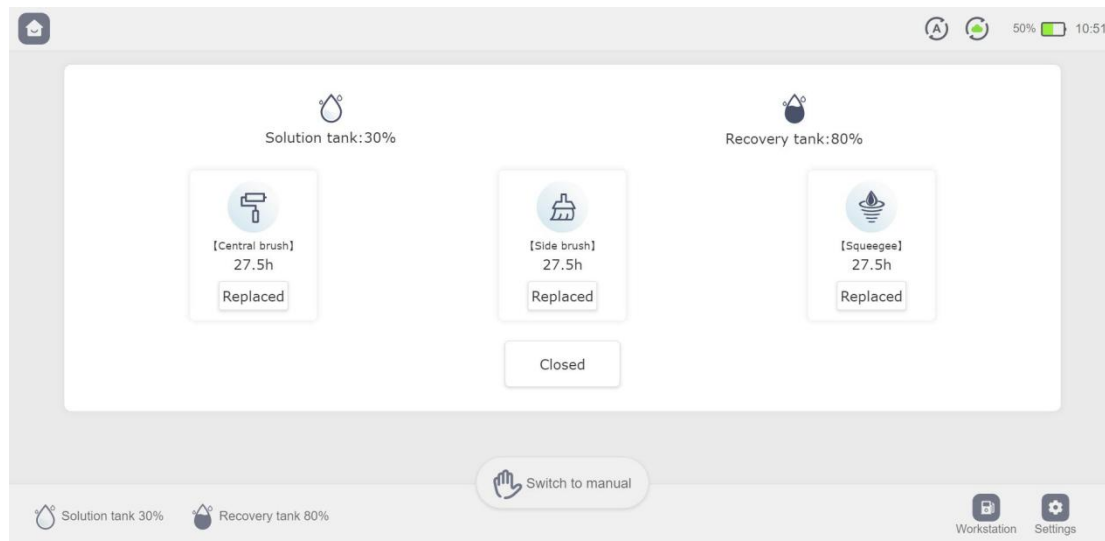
A 50% 10:51

Solution tank:30%

Recovery tank:80%

【Central brush】
27.5h
Replaced

【Side brush】
27.5h
Replaced

【Squeegee】
27.5h
Replaced

Closed

Switch to manual

Solution tank 30%   Recovery tank 80%

Workstation   Settings